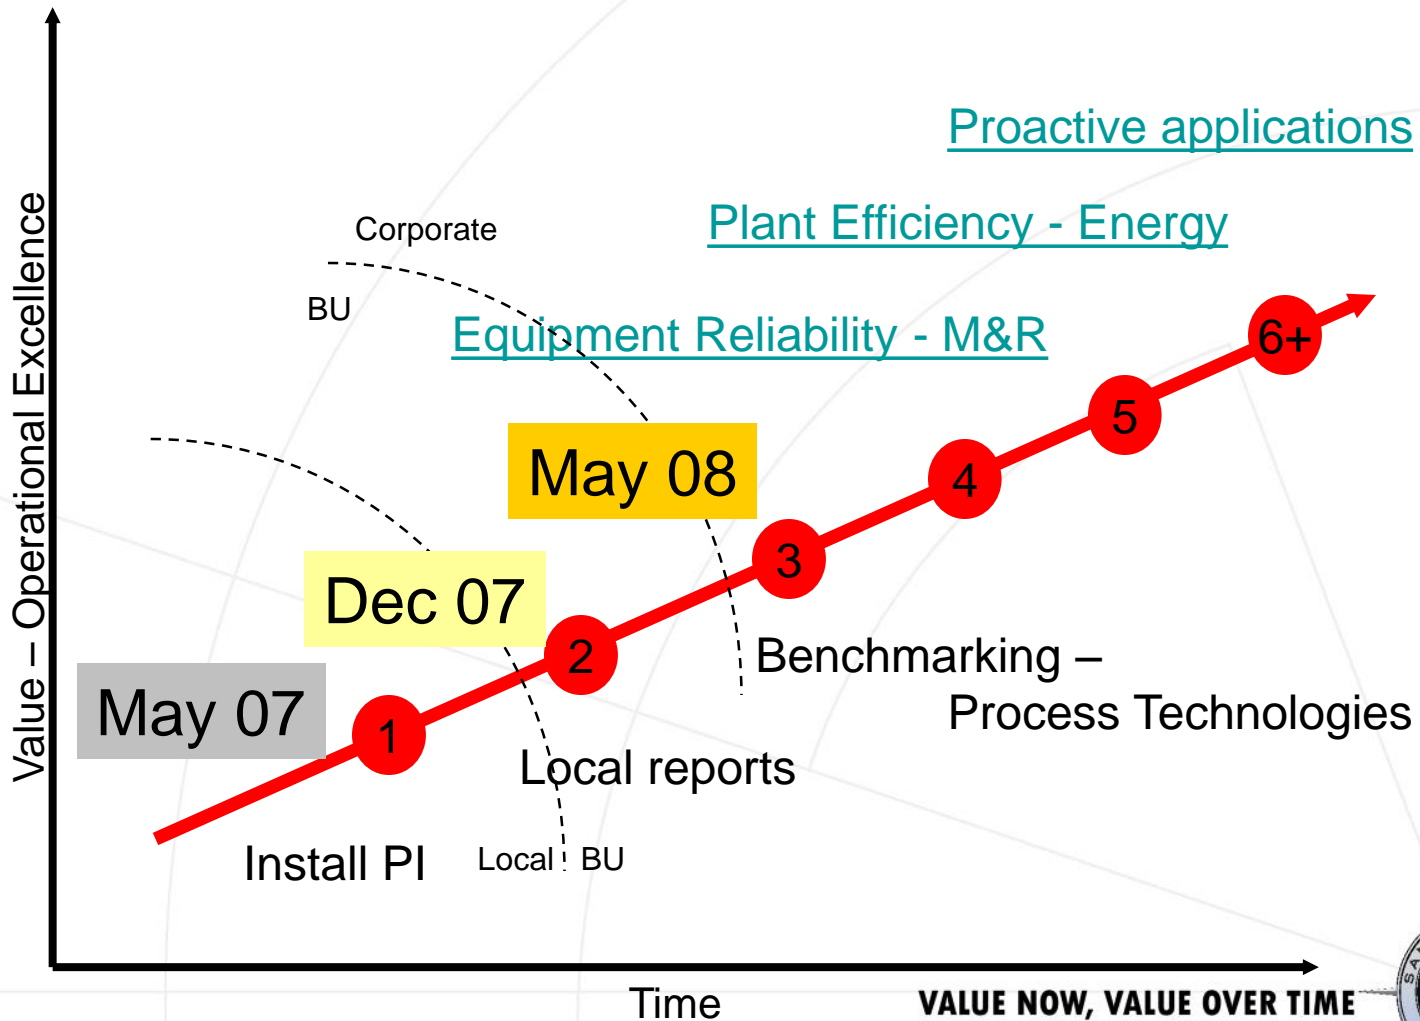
Value – Operational Excellence

Proactive applications

Plant Efficiency - Energy

Corporate

BU

Equipment Reliability - M&R

6+

5

4

May 08

3

Dec 07

2

Benchmarking – Process Technologies

May 07

1

Local reports

Install PI

Local BU

Time

VALUE NOW, VALUE OVER TIME